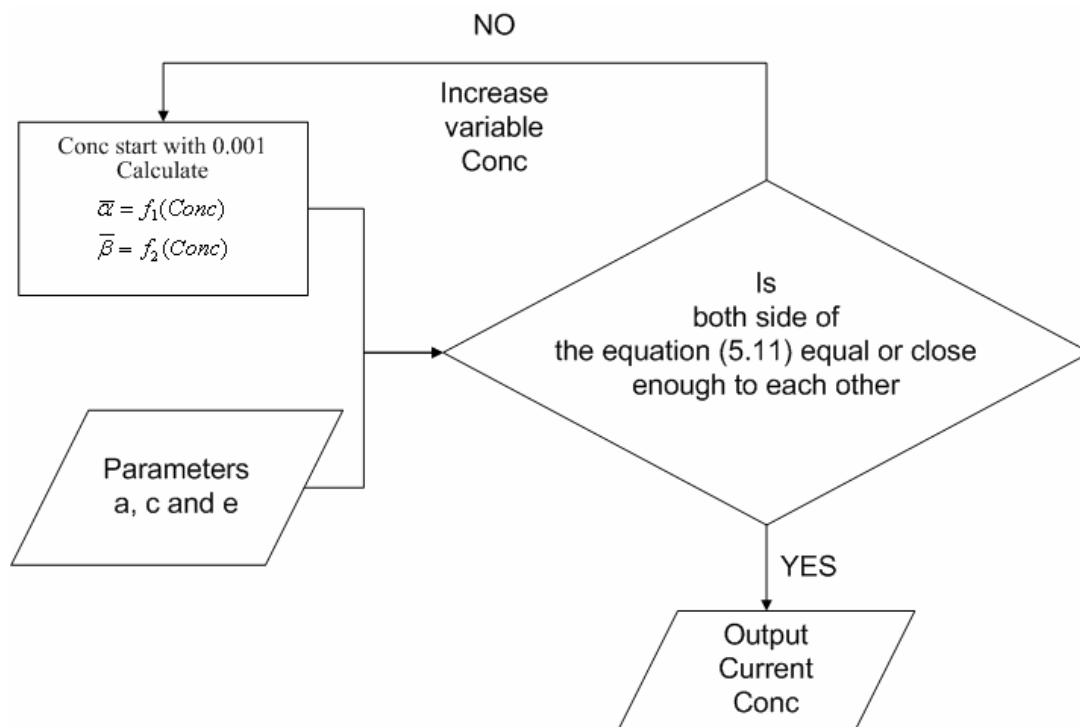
NO

Increase variable Conc

Conc start with 0.001
Calculate
$\overline{\alpha} = f_1(Conc)$
$\overline{\beta} = f_2(Conc)$

Is both side of the equation (5.11) equal or close enough to each other

Parameters
a, c and e

YES

Output Current Conc